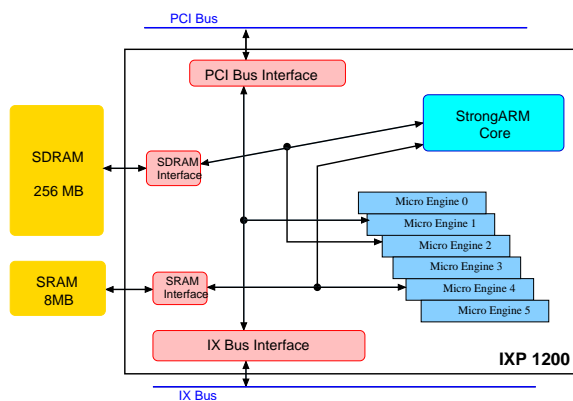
PCI Bus

PCI Bus Interface

StrongARM Core

SDRAM

256 MB

SDRAM Interface

Micro Engine 0

Micro Engine 1

Micro Engine 2

Micro Engine 3

Micro Engine 4

Micro Engine 5

SRAM 8MB

SRAM Interface

IX Bus Interface

IXP 1200

IX Bus